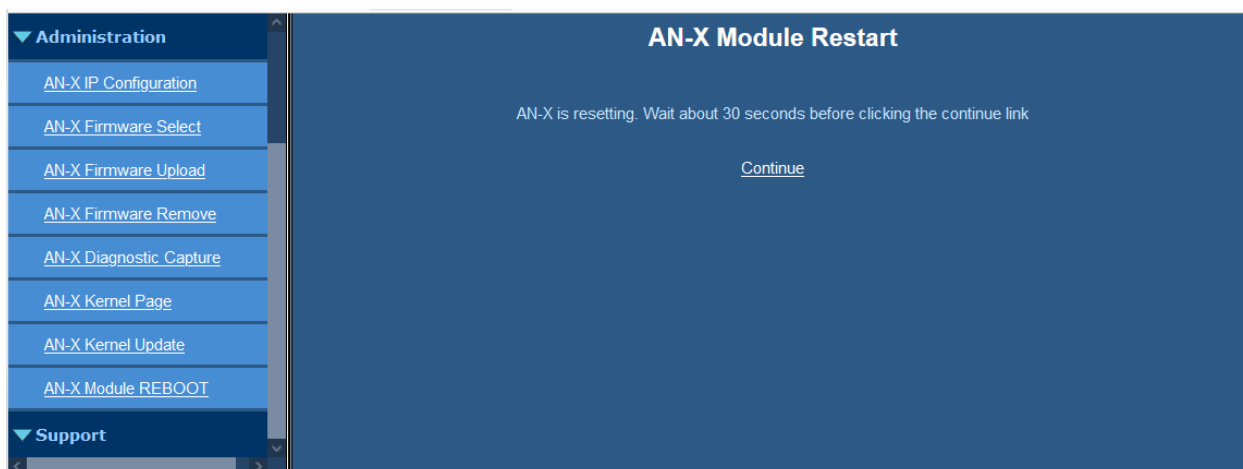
▼Administration

AN-X IP Configuration

AN-X Firmware Select

AN-X Firmware Upload

AN-X Firmware Remove

AN-X Diagnostic Capture

AN-X Kernel Page

AN-X Kernel Update

AN-X Module REBOOT

▼Support

AN-X Module Restart

AN-X is resetting. Wait about 30 seconds before clicking the continue link

Continue